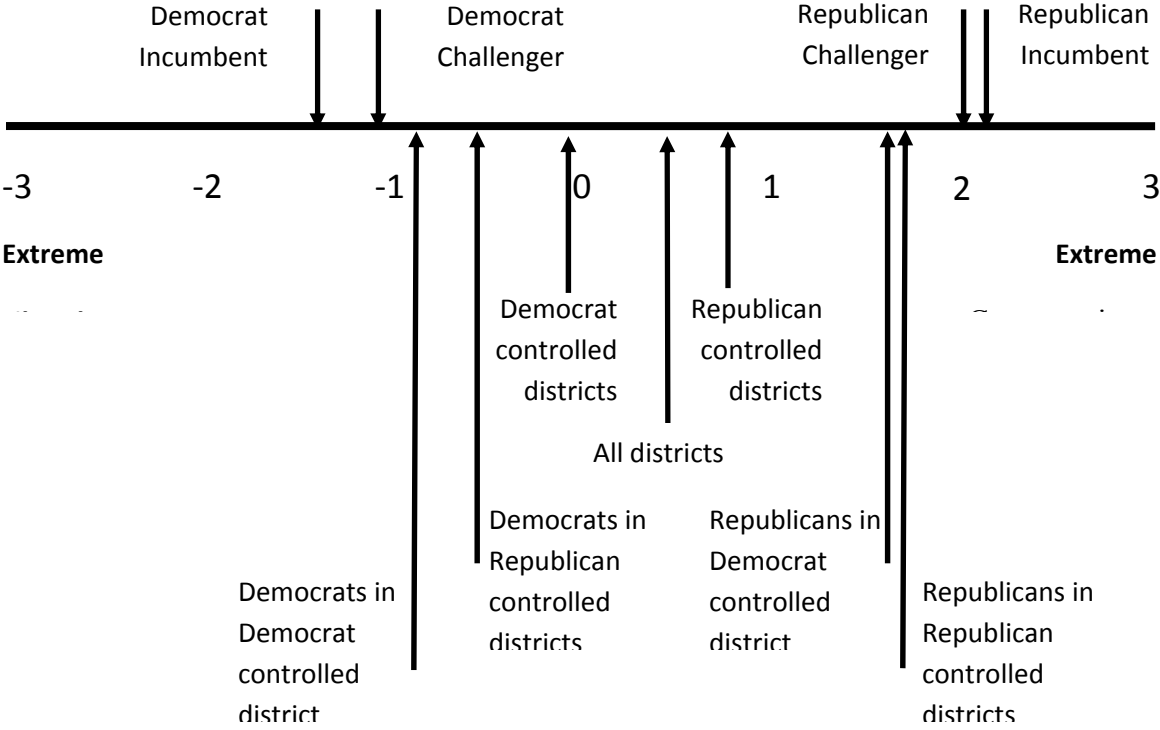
Democrat Incumbent

Democrat Challenger

Republican Challenger

Republican Incumbent

-3 -2 -1 0 1 2 3

Extreme

Extreme

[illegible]

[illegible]

Democrat controlled districts

Republican controlled districts

All districts

Democrats in Republican controlled districts

Republicans in Democrat controlled district

Democrats in Democrat controlled district

Republicans in Republican controlled districts